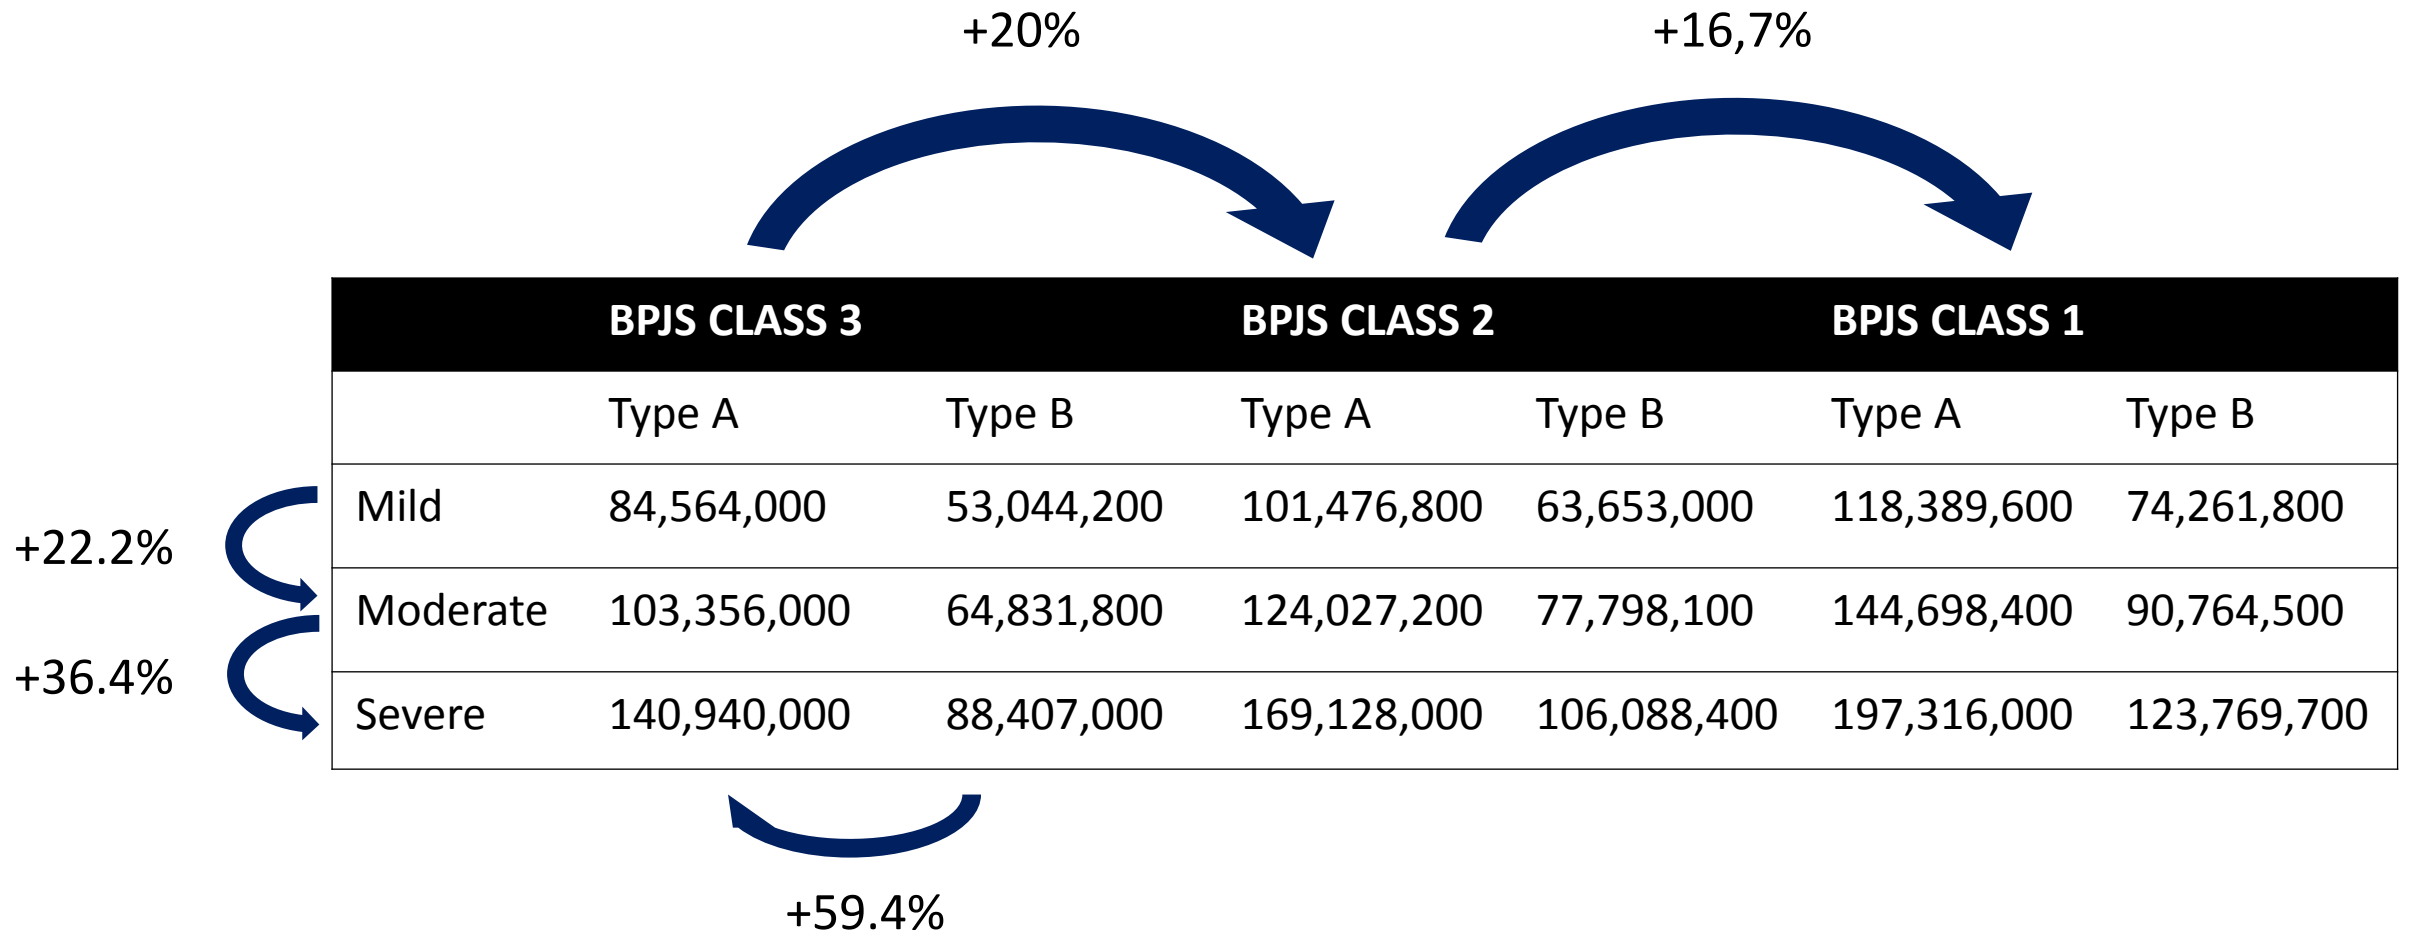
+20%

+16,7%

| | BPJS CLASS 3 | | BPJS CLASS 2 | | BPJS CLASS 1 | |
|---|---|---|---|---|---|---|
| | Type A | Type B | Type A | Type B | Type A | Type B |
| Mild | 84,564,000 | 53,044,200 | 101,476,800 | 63,653,000 | 118,389,600 | 74,261,800 |
| Moderate | 103,356,000 | 64,831,800 | 124,027,200 | 77,798,100 | 144,698,400 | 90,764,500 |
| Severe | 140,940,000 | 88,407,000 | 169,128,000 | 106,088,400 | 197,316,000 | 123,769,700 |

+22.2%

+36.4%

+59.4%